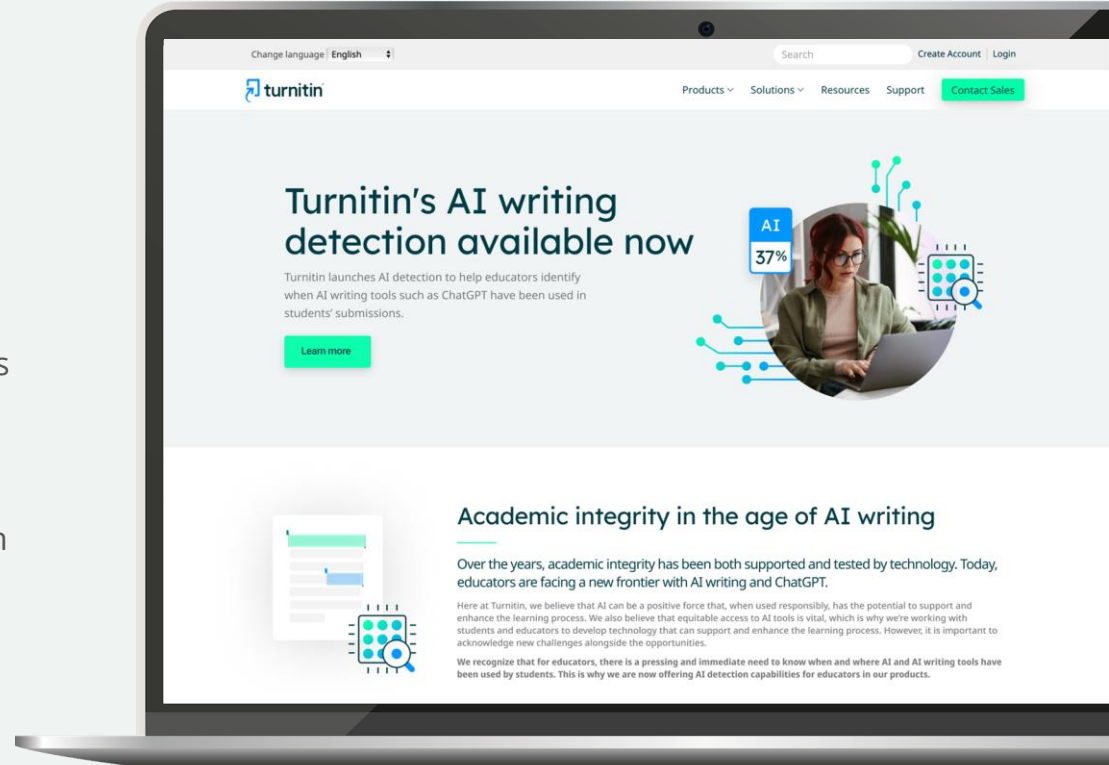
s

n

Change language English

Search

Create Account | Login

turnitin

Products Solutions Resources Support Contact Sales

Turnitin's AI writing detection available now

Turnitin launches AI detection to help educators identify when AI writing tools such as ChatGPT have been used in students' submissions.

Learn more

AI
37%

Academic integrity in the age of AI writing

Over the years, academic integrity has been both supported and tested by technology. Today, educators are facing a new frontier with AI writing and ChatGPT.

Here at Turnitin, we believe that AI can be a positive force that, when used responsibly, has the potential to support and enhance the learning process. We also believe that equitable access to AI tools is vital, which is why we're working with students and educators to develop technology that can support and enhance the learning process. However, it is important to acknowledge new challenges alongside the opportunities.

We recognize that for educators, there is a pressing and immediate need to know when and where AI and AI writing tools have been used by students. This is why we are now offering AI detection capabilities for educators in our products.